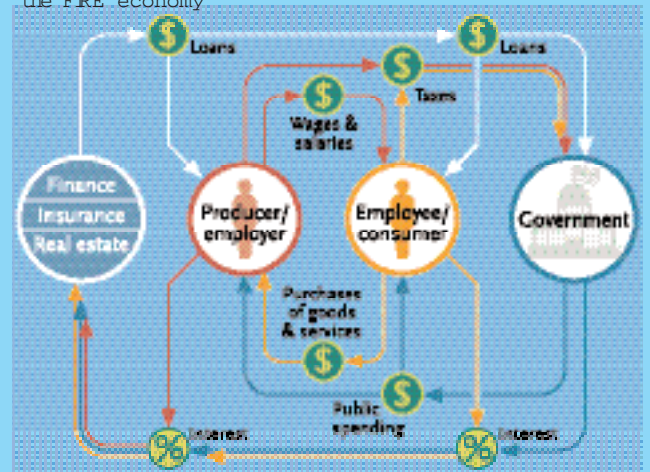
the FIRE economy

Loans

Loans

Taxes

Wages & salaries

Finance
Insurance
Real estate

Producer/ employer

Employee/ consumer

Government

Purchases of goods & services

Public spending

Interest

Interest